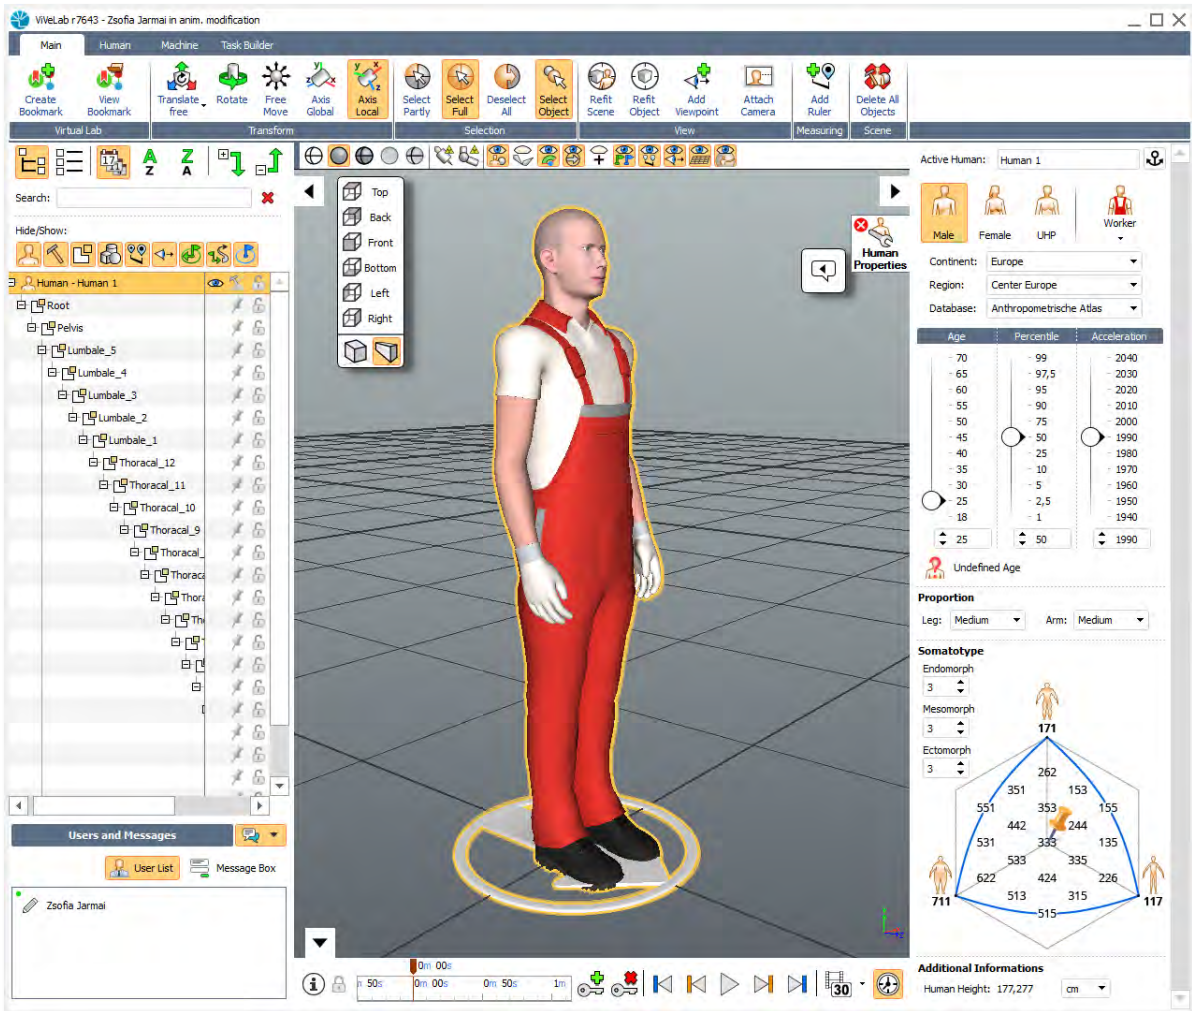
ViVeLab r7643 - Zsofia Jarmai in anim. modification

Main Human Machine Task Builder

Create Bookmark View Bookmark
Virtual Lab

Translate free Rotate Free Move Axis Global Axis Local
Transform

Select Partly Select Full Deselect All Select Object
Selection

Refit Scene Refit Object Add Viewpoint Attach Camera
View

Add Ruler
Measuring

Delete All Objects
Scene

Search:

Hide/Show:

Human - Human 1
Root
Pelvis
Lumbale_5
Lumbale_4
Lumbale_3
Lumbale_2
Lumbale_1
Thoracal_12
Thoracal_11
Thoracal_10
Thoracal_9
Thoracal_
Thorac
Thora
Th

Users and Messages

User List Message Box

Zsofia Jarmai

Top
Back
Front
Bottom
Left
Right

Human Properties

0m 00s
50s 0m 00s 0m 50s 1m
30

Active Human: Human 1

Male Female UHP Worker

Continent: Europe
Region: Center Europe
Database: Anthropometrische Atlas

| Age | Percentile | Acceleration |
|---|---|---|
| 70 | 99 | 2040 |
| 65 | 97,5 | 2030 |
| 60 | 95 | 2020 |
| 55 | 90 | 2010 |
| 50 | 75 | 2000 |
| 45 | 50 | 1990 |
| 40 | 25 | 1980 |
| 35 | 10 | 1970 |
| 30 | 5 | 1960 |
| 25 | 2,5 | 1950 |
| 18 | 1 | 1940 |
| 25 | 50 | 1990 |

Undefined Age

Proportion
Leg: Medium Arm: Medium

Somatotype
Endomorph
3
Mesomorph
3
Ectomorph
3

171
262
351 153
551 353 155
442 244
531 333 135
533 335
622 424 226
513 315
711 515 117

Additional Informations
Human Height: 177,277 cm